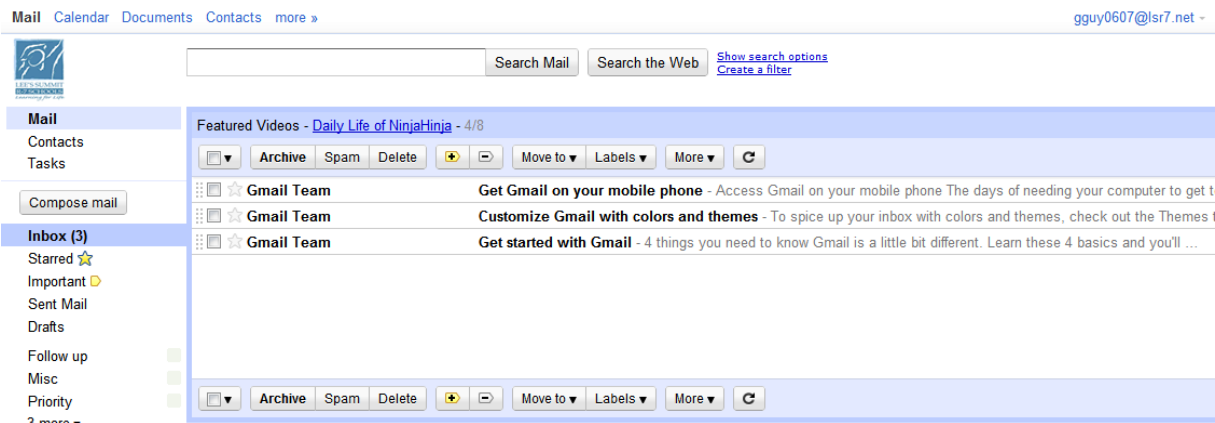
Mail Calendar Documents Contacts more »

gguy0607@lsr7.net ▾

LEE'S SUMMIT R-7 SCHOOLS Learning for Life

Search Mail | Search the Web | Show search options | Create a filter

Mail
Contacts
Tasks

Compose mail

Inbox (3)
Starred
Important
Sent Mail
Drafts

Follow up
Misc
Priority
3 more ▾

Featured Videos - Daily Life of NinjaHinja - 4/8

Archive | Spam | Delete | Move to ▾ | Labels ▾ | More ▾

Gmail Team — Get Gmail on your mobile phone - Access Gmail on your mobile phone The days of needing your computer to get t
Gmail Team — Customize Gmail with colors and themes - To spice up your inbox with colors and themes, check out the Themes t
Gmail Team — Get started with Gmail - 4 things you need to know Gmail is a little bit different. Learn these 4 basics and you'll ...

Archive | Spam | Delete | Move to ▾ | Labels ▾ | More ▾